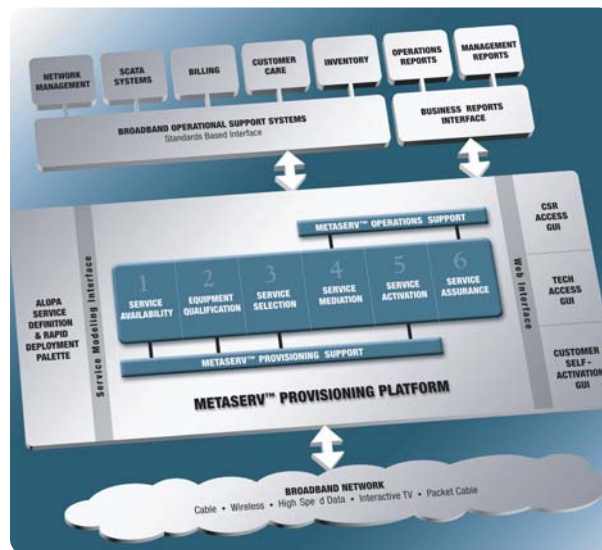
NETWORK MANAGEMENT

SCATA SYSTEMS

BILLING

CUSTOMER CARE

INVENTORY

OPERATIONS REPORTS

MANAGEMENT REPORTS

BROADBAND OPERATIONAL SUPPORT SYSTEMS
Standards Based Interface

BUSINESS REPORTS INTERFACE

ALOPA SERVICE DEFINITION & RAPID DEPLOYMENT PALETTE

Service Modeling Interface

METASERV™ OPERATIONS SUPPORT

1 SERVICE AVAILABILITY

2 EQUIPMENT QUALIFICATION

3 SERVICE SELECTION

4 SERVICE MEDIATION

5 SERVICE ACTIVATION

6 SERVICE ASSURANCE

METASERV™ PROVISIONING SUPPORT

METASERV™ PROVISIONING PLATFORM

Web Interface

CSR ACCESS GUI

TECH ACCESS GUI

CUSTOMER SELF-ACTIVATION GUI

BROADBAND NETWORK
Cable • Wireless • High Spe d Data • Interactive TV • Packet Cable